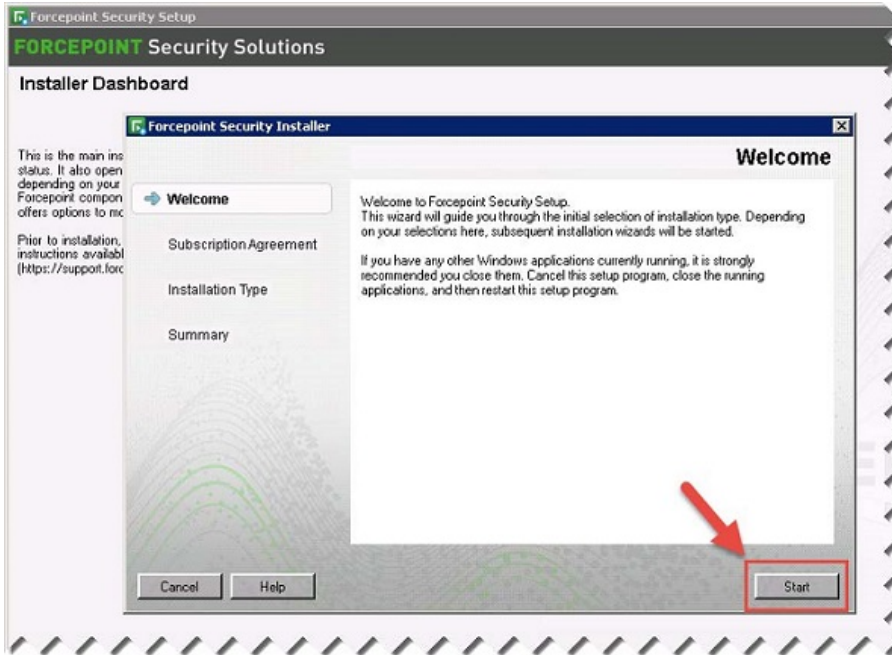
Forcepoint Security Setup

FORCEPOINT Security Solutions

Installer Dashboard

This is the main ins status. It also open depending on your Forcepoint compon offers options to mc

Prior to installation, instructions availabl (https://support.forc

Forcepoint Security Installer

Welcome

Welcome

Subscription Agreement

Installation Type

Summary

Welcome to Forcepoint Security Setup.
This wizard will guide you through the initial selection of installation type. Depending on your selections here, subsequent installation wizards will be started.

If you have any other Windows applications currently running, it is strongly recommended you close them. Cancel this setup program, close the running applications, and then restart this setup program.

Cancel

Help

Start